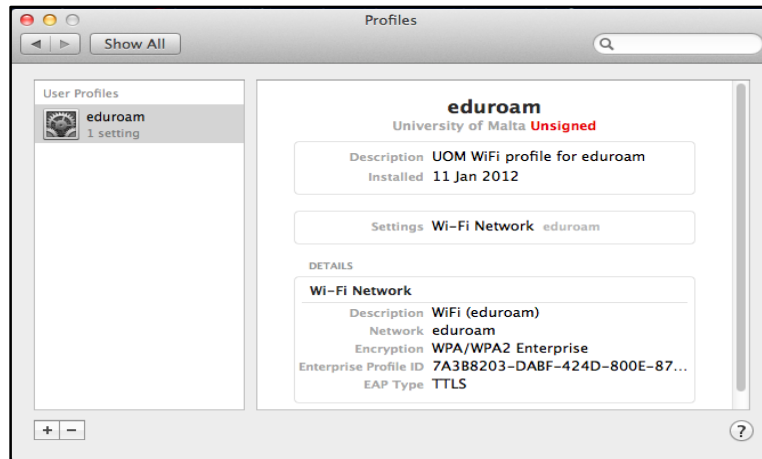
Profiles

Show All

User Profiles

eduroam
1 setting

eduroam
University of Malta Unsigned

Description UOM WiFi profile for eduroam
Installed 11 Jan 2012

Settings Wi-Fi Network eduroam

DETAILS

Wi-Fi Network

Description WiFi (eduroam)
Network eduroam
Encryption WPA/WPA2 Enterprise
Enterprise Profile ID 7A3B8203-DABF-424D-800E-87...
EAP Type TTLS

+ −

?